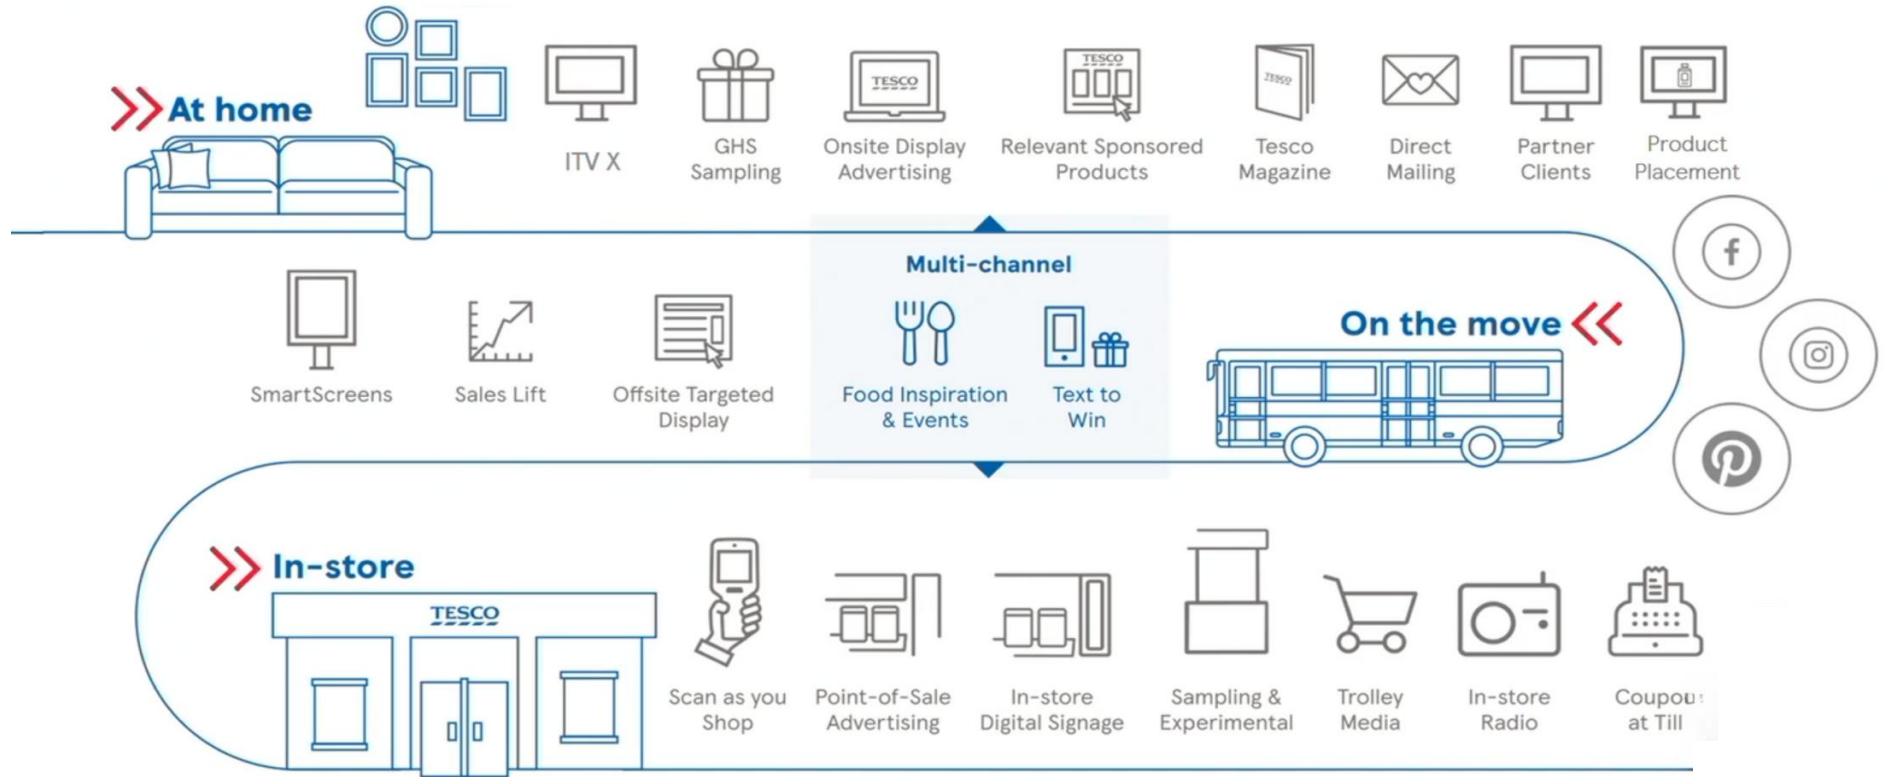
At home

ITV X

GHS Sampling

TESCO
Onsite Display Advertising

TESCO
Relevant Sponsored Products

TESCO
Tesco Magazine

Direct Mailing

Partner Clients

Product Placement

Multi-channel

SmartScreens

Sales Lift

Offsite Targeted Display

Food Inspiration & Events

Text to Win

On the move

In-store

TESCO

Scan as you Shop

Point-of-Sale Advertising

In-store Digital Signage

Sampling & Experimental

Trolley Media

In-store Radio

Coupou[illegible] at Till